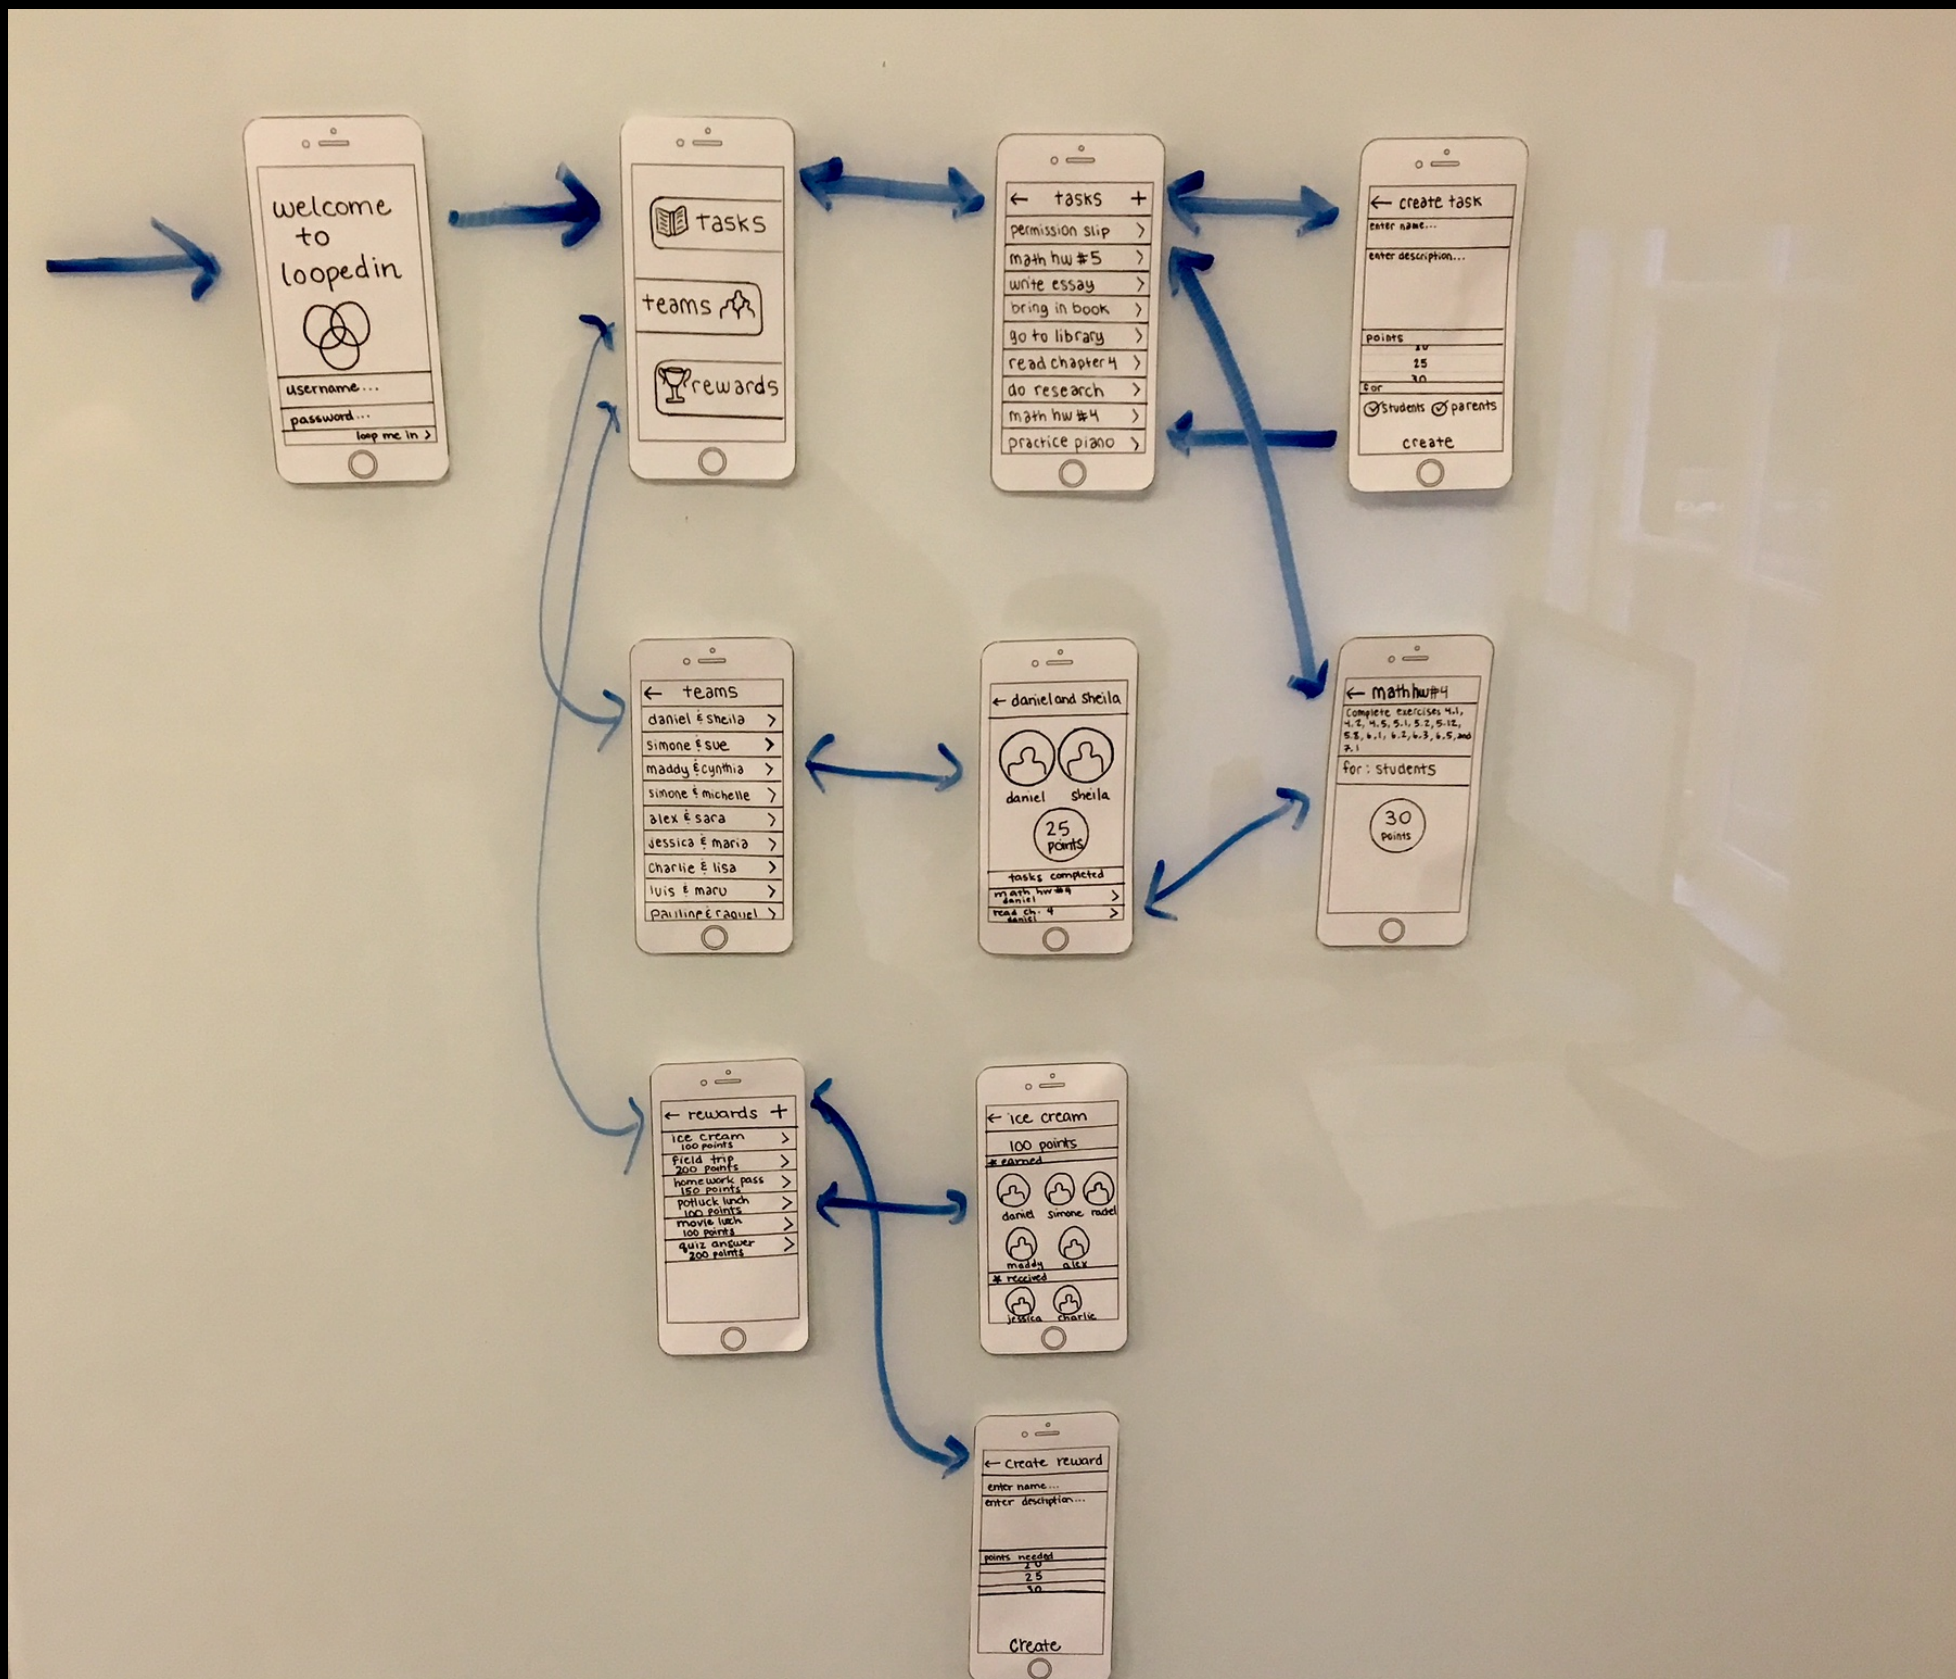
welcome to loopedin

username...

password...

loop me in >

tasks

teams

rewards

← tasks +

permission slip >

math hw #5 >

write essay >

bring in book >

go to library >

read chapter 4 >

do research >

math hw #4 >

practice piano >

← create task

enter name...

enter description...

points

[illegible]

25

30

for

students parents

create

← teams

daniel & sheila >

simone & sue >

maddy & cynthia >

simone & michelle >

alex & sara >

jessica & maria >

charlie & lisa >

luis & marc >

pauline & raquel >

← daniel and sheila

daniel

sheila

25 points

tasks completed

math hw #4 daniel >

read ch. 4 daniel >

← math hw #4

Complete exercises 4.1, 4.2, 4.5, 5.1, 5.2, 5.12, 5.8, 6.1, 6.2, 6.3, 6.5, and 7.1

for: students

30 points

← rewards +

ice cream 100 points >

field trip 200 points >

homework pass 150 points >

potluck lunch 100 points >

movie lunch 100 points >

quiz answer 200 points >

← ice cream

100 points

# earned

daniel simone rachel

maddy alex

# received

jessica charlie

← create reward

enter name...

enter description...

points needed

20

25

30

Create